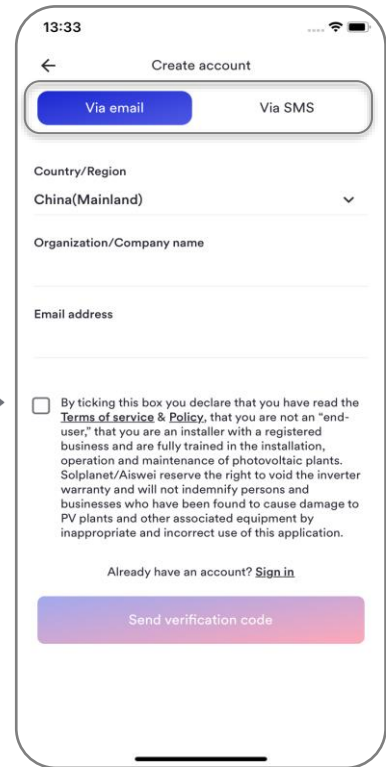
13:33

Create account

Via email

Via SMS

Country/Region

China(Mainland)

Organization/Company name

Email address

By ticking this box you declare that you have read the Terms of service & Policy, that you are not an "end-user," that you are an installer with a registered business and are fully trained in the installation, operation and maintenance of photovoltaic plants. Solplanet/Aiswei reserve the right to void the inverter warranty and will not indemnify persons and businesses who have been found to cause damage to PV plants and other associated equipment by inappropriate and incorrect use of this application.

Already have an account? Sign in

Send verification code